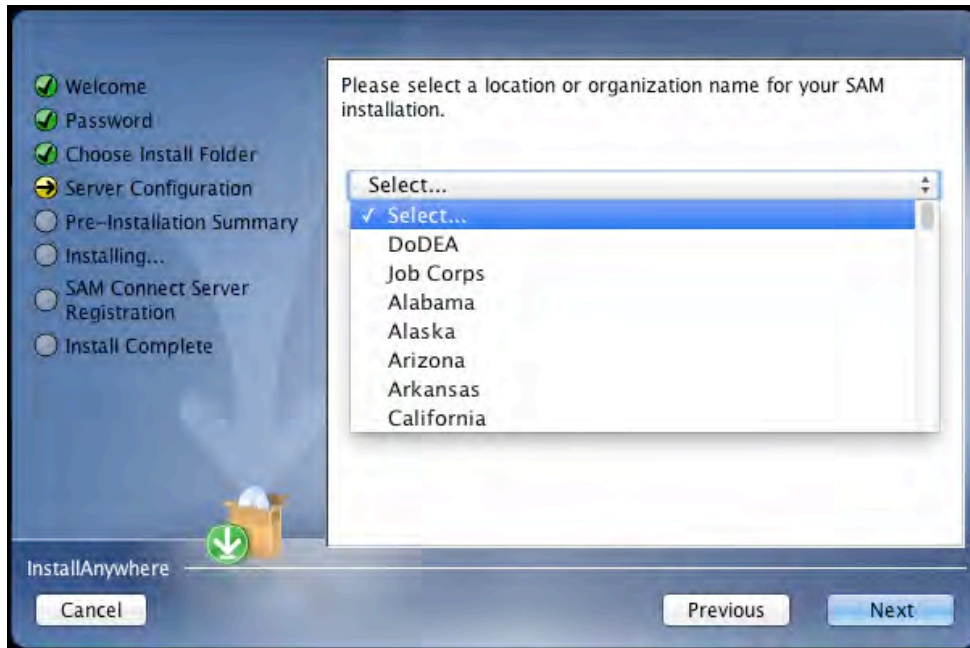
Welcome
Password
Choose Install Folder
Server Configuration
Pre-Installation Summary
Installing...
SAM Connect Server Registration
Install Complete

Please select a location or organization name for your SAM installation.

Select...
✓ Select...
DoDEA
Job Corps
Alabama
Alaska
Arizona
Arkansas
California

InstallAnywhere

Cancel

Previous

Next